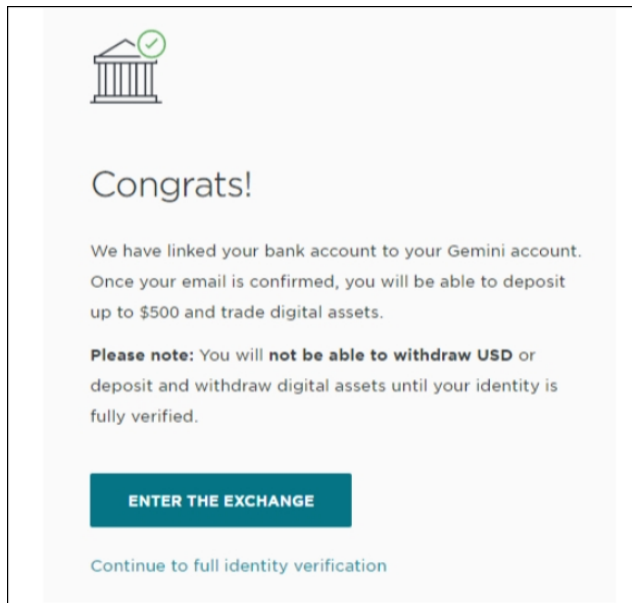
Congrats!

We have linked your bank account to your Gemini account. Once your email is confirmed, you will be able to deposit up to \$500 and trade digital assets.

Please note: You will not be able to withdraw USD or deposit and withdraw digital assets until your identity is fully verified.

ENTER THE EXCHANGE

Continue to full identity verification